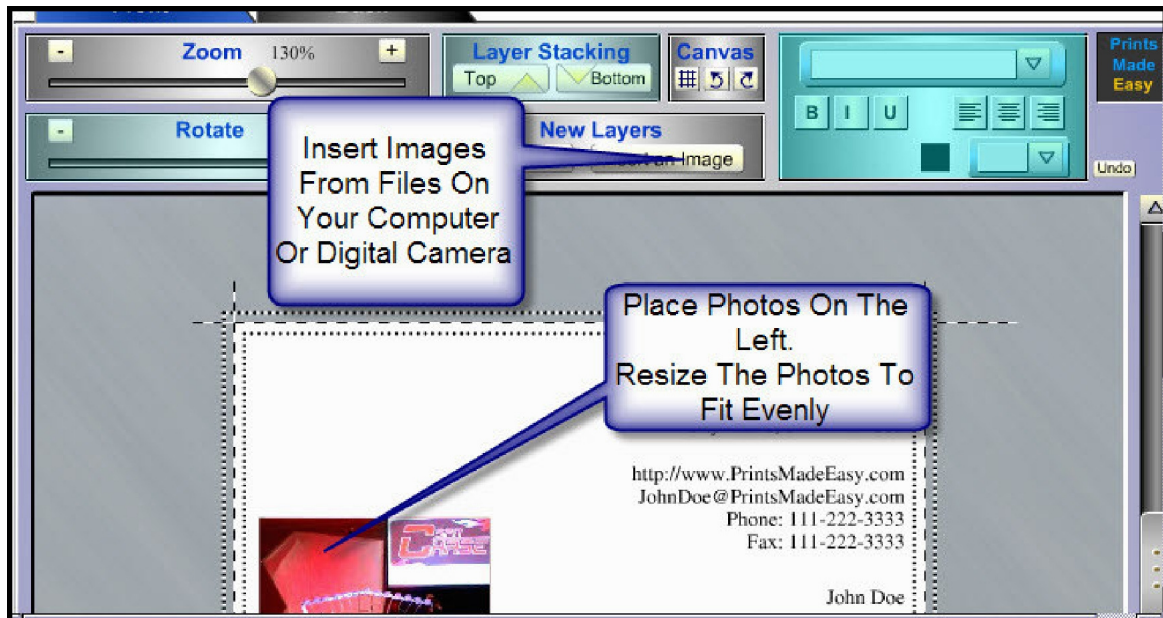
- Zoom 130% +

Layer Stacking
Top
Bottom

Canvas

Prints Made Easy

B I U

Undo

- Rotate

New Layers
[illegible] an Image

Insert Images From Files On Your Computer Or Digital Camera

Place Photos On The Left.
Resize The Photos To Fit Evenly

http://www.PrintsMadeEasy.com
JohnDoe@PrintsMadeEasy.com
Phone: 111-222-3333
Fax: 111-222-3333

John Doe